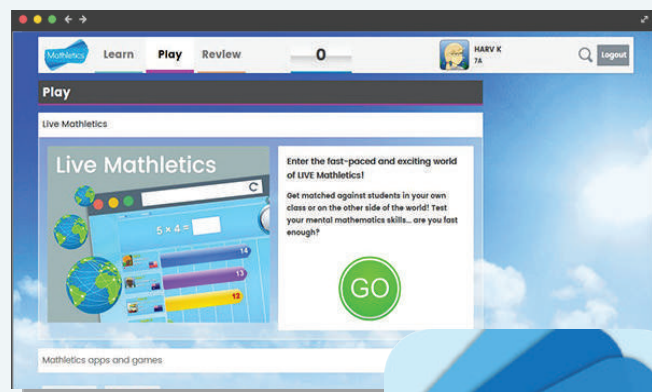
Mathletics

Learn

Play

Review

0

HARV K
7A

Logout

Play

Live Mathletics

Live Mathletics

5 × 4 =

14

13

12

Enter the fast-paced and exciting world of LIVE Mathletics!

Get matched against students in your own class or on the other side of the world! Test your mental mathematics skills... are you fast enough?

GO

Mathletics apps and games